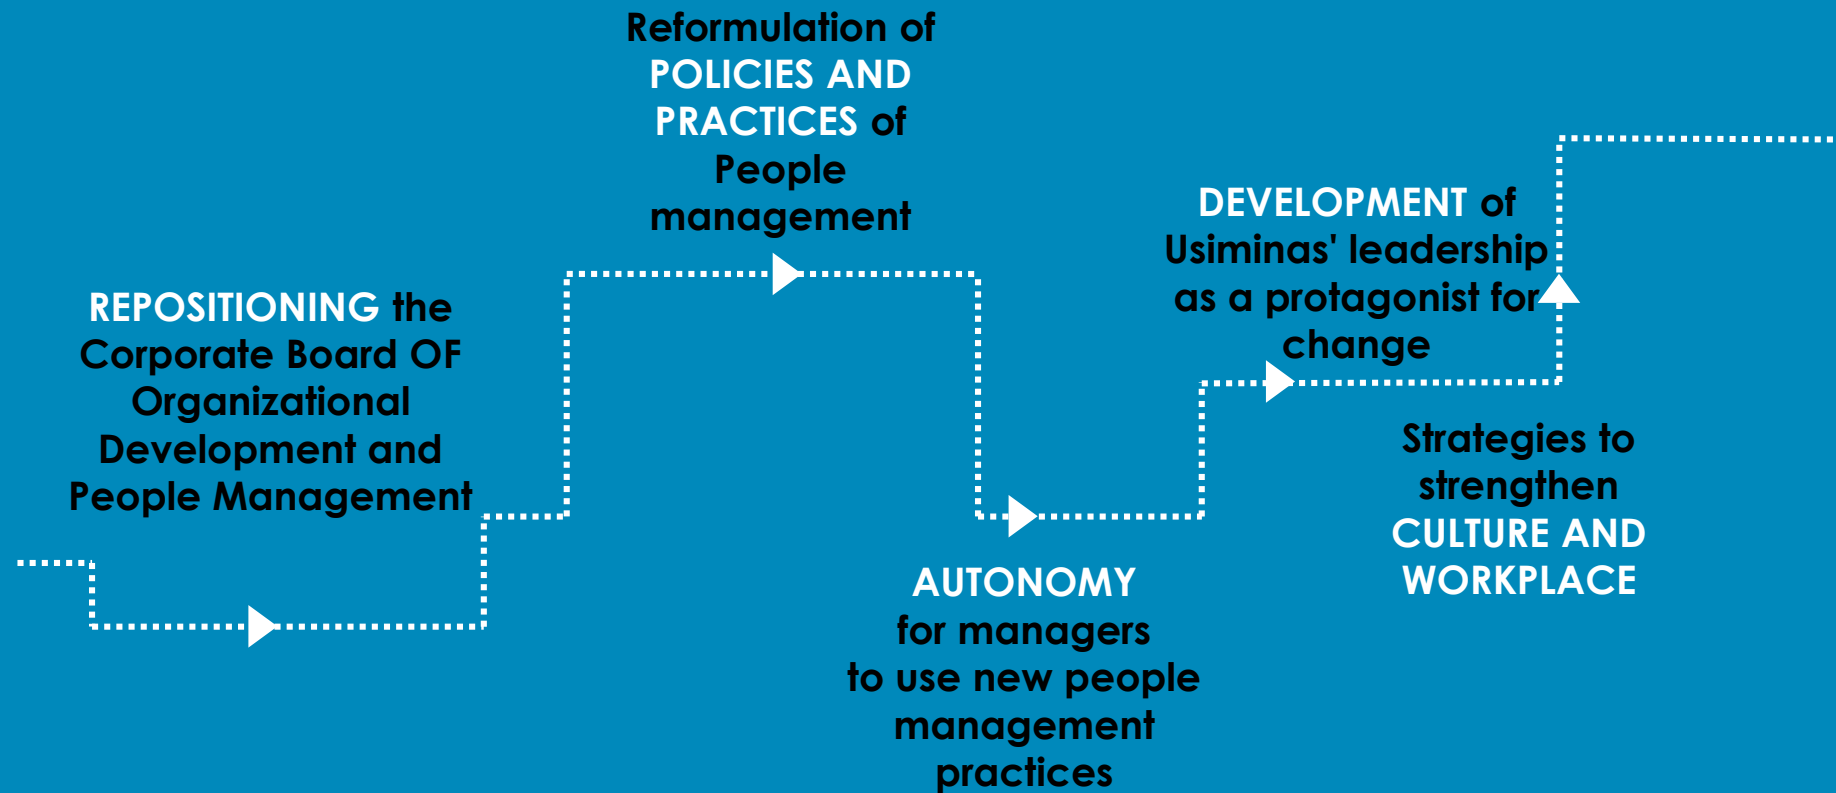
REPOSITIONING the Corporate Board OF Organizational Development and People Management

Reformulation of POLICIES AND PRACTICES of People management

AUTONOMY for managers to use new people management practices

DEVELOPMENT of Usiminas' leadership as a protagonist for change

Strategies to strengthen CULTURE AND WORKPLACE